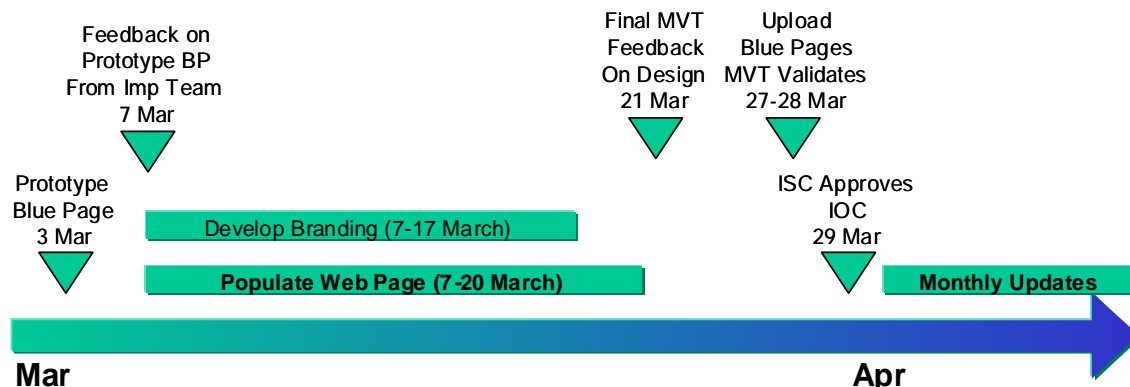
Feedback on Prototype BP From Imp Team 7 Mar

Final MVT Feedback On Design 21 Mar

Upload Blue Pages MVT Validates 27-28 Mar

Prototype Blue Page 3 Mar

ISC Approves IOC 29 Mar

Develop Branding (7-17 March)

Populate Web Page (7-20 March)

Monthly Updates

Mar

Apr